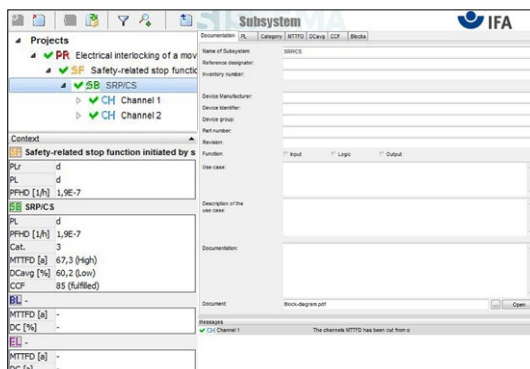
SISTEMA Subsystem IFA

Projects
PR Electrical interlocking of a mov
SF Safety-related stop functic
SB SRP/CS
CH Channel 1
CH Channel 2

Context
SF Safety-related stop function initiated by s

| | |
|---|---|
| PLr | d |
| PL | d |
| PFHD [1/h] | 1,9E-7 |

SB SRP/CS

| | |
|---|---|
| PL | d |
| PFHD [1/h] | 1,9E-7 |
| Cat. | 3 |
| MTTFD [a] | 67,3 (High) |
| DCavg [%] | 60,2 (Low) |
| CCF | 85 (fulfilled) |

BL -

| | |
|---|---|
| MTTFD [a] | - |
| DC [%] | - |

EL -

| | |
|---|---|
| MTTFD [a] | - |
| DC [a] | - |

Documentation | PL | Category | MTTFD | DCavg | CCF | Blocks

Name of Subsystem: SRP/CS
Reference designator:
Inventory number:

Device Manufacturer:
Device Identifier:
Device group:
Part number:
Revision:
Function: Input Logic Output
Use case:

Description of the use case:

Documentation:

Document: Block-diagram.pdf ... Open

Messages
CH Channel 1 The channels MTTFD has been cut from o